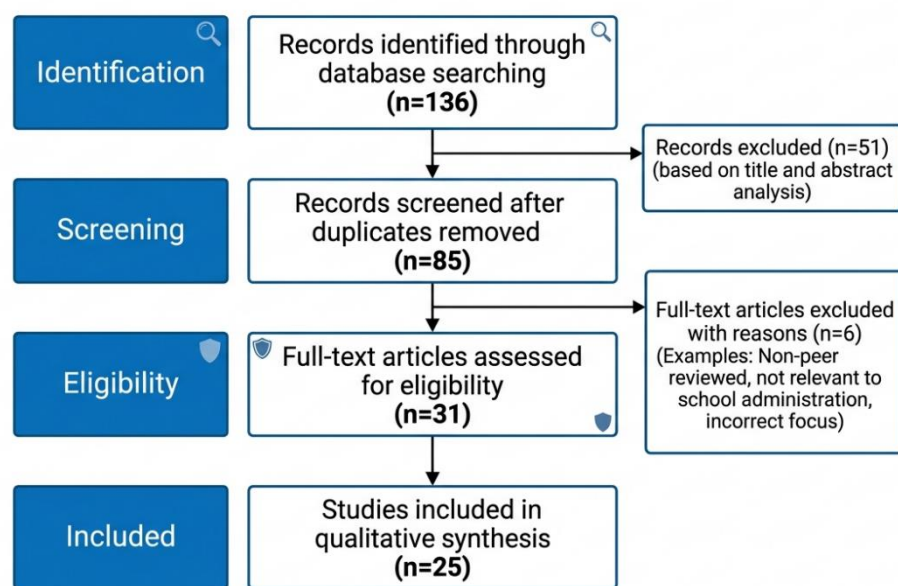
Identification

Records identified through database searching
(n=136)

Records excluded (n=51)
(based on title and abstract analysis)

Screening

Records screened after duplicates removed
(n=85)

Full-text articles excluded with reasons (n=6)
(Examples: Non-peer reviewed, not relevant to school administration, incorrect focus)

Eligibility

Full-text articles assessed for eligibility
(n=31)

Included

Studies included in qualitative synthesis
(n=25)